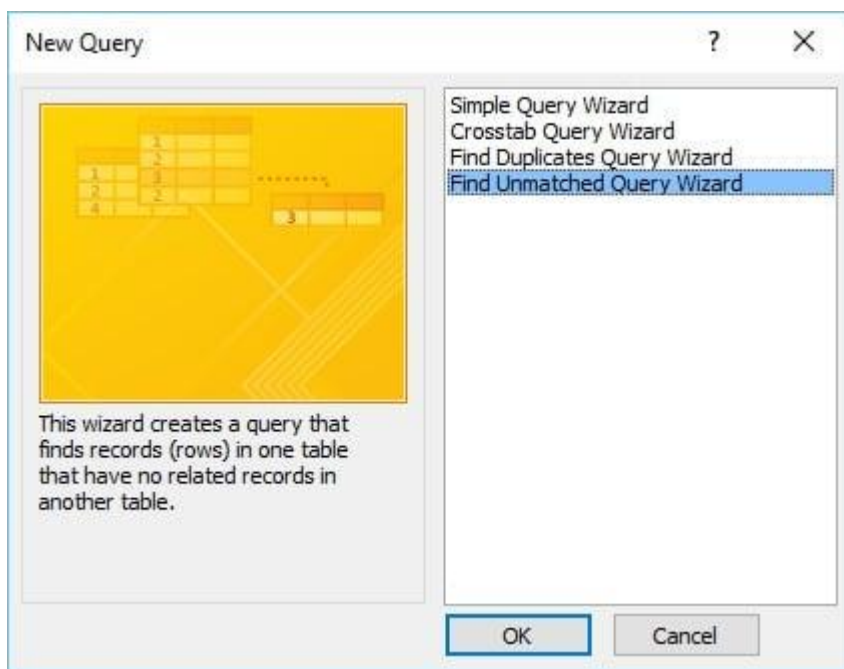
New Query

?

×

Simple Query Wizard
Crosstab Query Wizard
Find Duplicates Query Wizard
Find Unmatched Query Wizard

This wizard creates a query that finds records (rows) in one table that have no related records in another table.

OK

Cancel